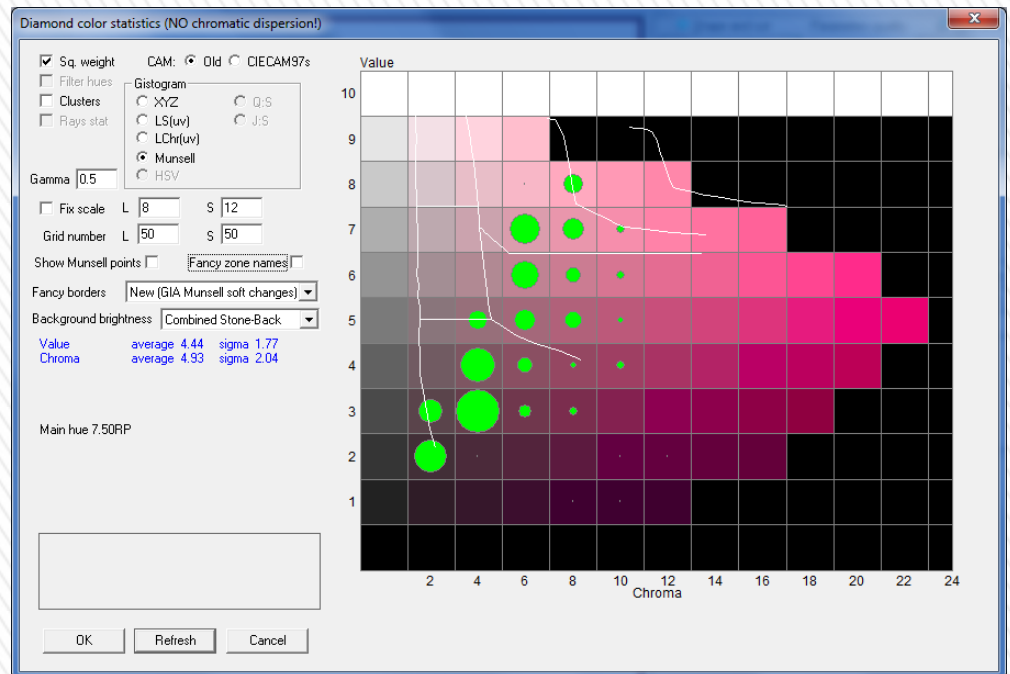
Diamond color statistics (NO chromatic dispersion!)

Sq. weight
CAM: Old CIECAM97s
Filter hues
Clusters
Rays stat
Gistogram
XYZ
LS(uv)
LChr(uv)
Munsell
HSV
Q:S
J:S
Gamma 0.5
Fix scale L 8 S 12
Grid number L 50 S 50
Show Munsell points
Fancy zone names
Fancy borders New (GIA Munsell soft changes)
Background brightness Combined Stone-Back
Value average 4.44 sigma 1.77
Chroma average 4.93 sigma 2.04
Main hue 7.50RP

OK
Refresh
Cancel

Value
10
9
8
7
6
5
4
3
2
1
2 4 6 8 10 12 14 16 18 20 22 24
Chroma